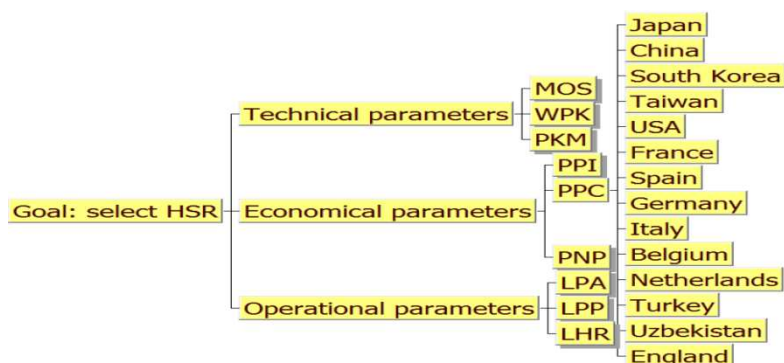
Goal: select HSR

Technical parameters
MOS
WPK
PKM

Economical parameters
PPI
PPC
PNP

Operational parameters
LPA
LPP
LHR

Japan
China
South Korea
Taiwan
USA
France
Spain
Germany
Italy
Belgium
Netherlands
Turkey
Uzbekistan
England